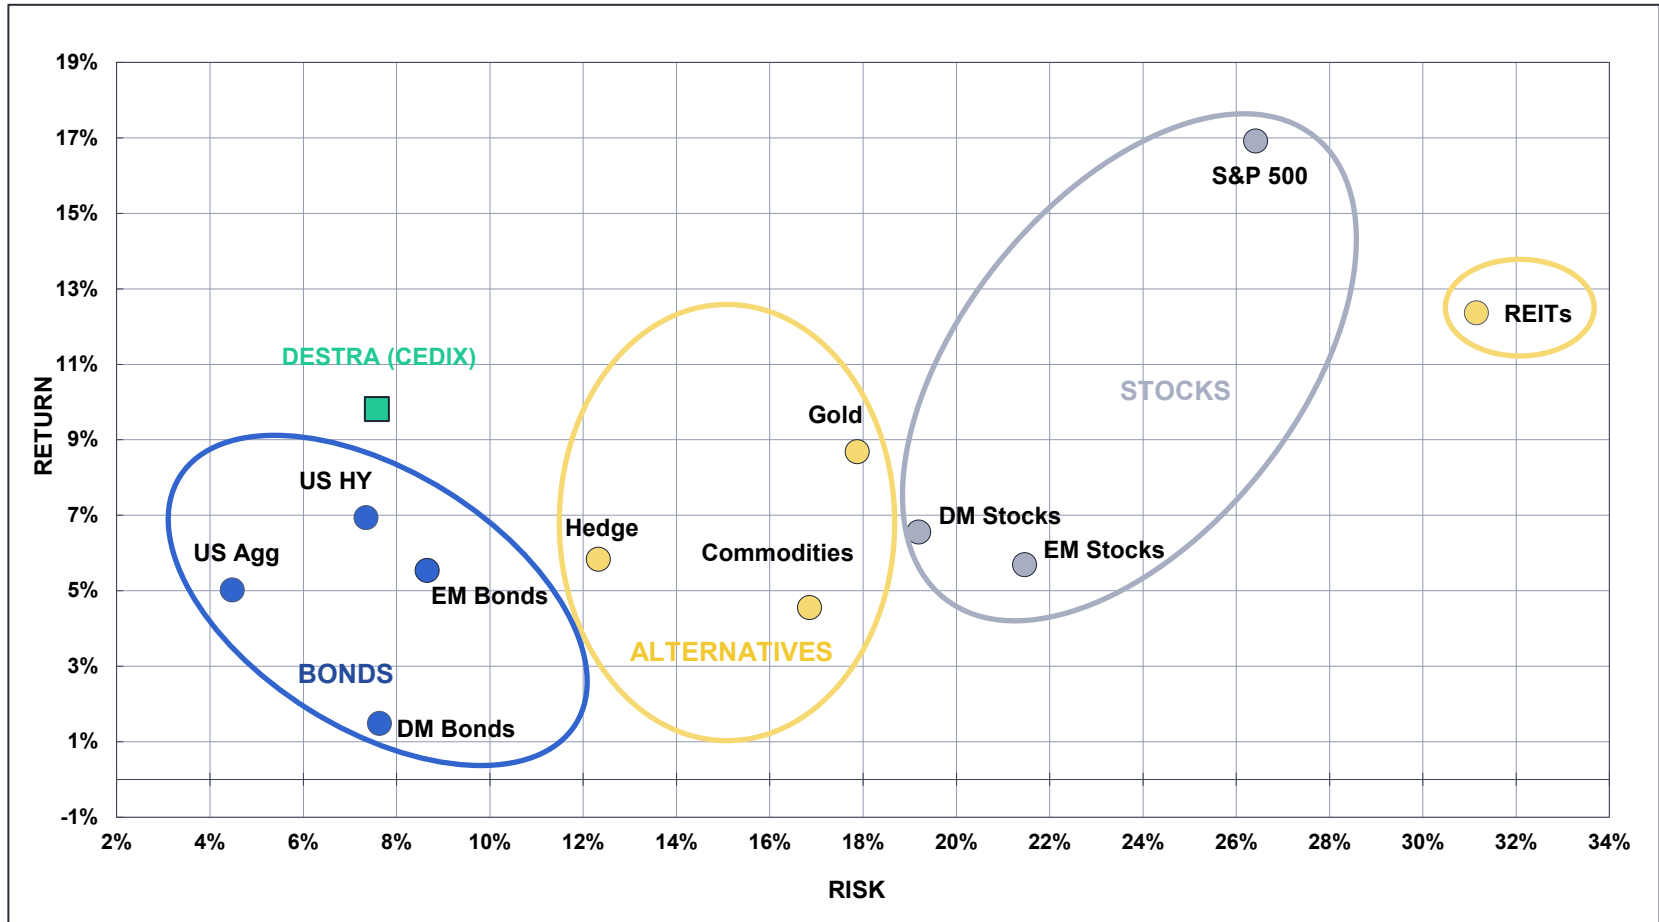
19%
17%
15%
13%
11%
9%
7%
5%
3%
1%
-1%

RETURN

DESTRA (CEDIX)
S&P 500
REITs
STOCKS
Gold
US HY
Hedge
DM Stocks
EM Stocks
US Agg
Commodities
EM Bonds
ALTERNATIVES
BONDS
DM Bonds

2%
4%
6%
8%
10%
12%
14%
16%
18%
20%
22%
24%
26%
28%
30%
32%
34%

RISK